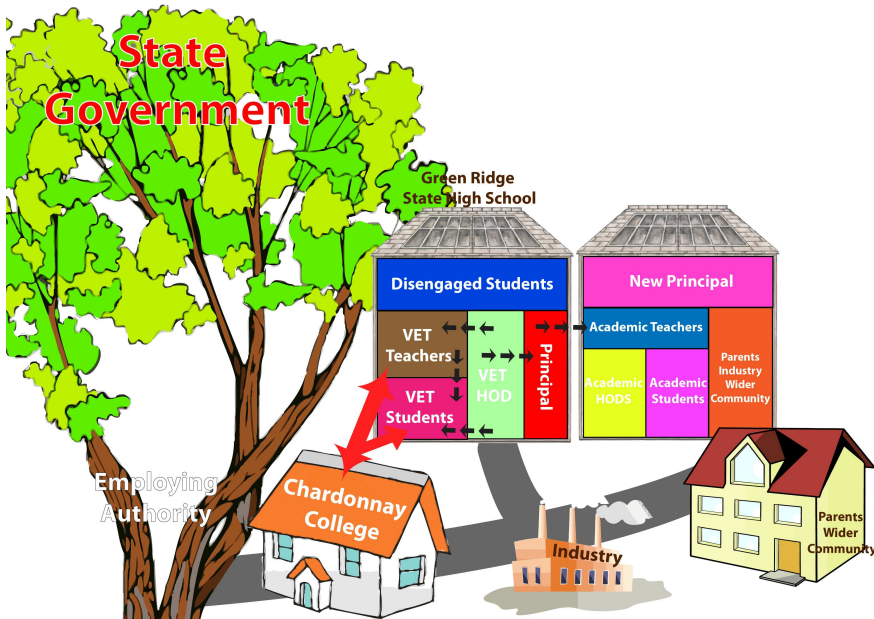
State Government

Green Ridge State High School

Disengaged Students

VET Teachers

VET Students

VET HOD

Principal

New Principal

Academic Teachers

Academic HODS

Academic Students

Parents Industry Wider Community

Employing Authority

Chardonnay College

Industry

Parents Wider Community